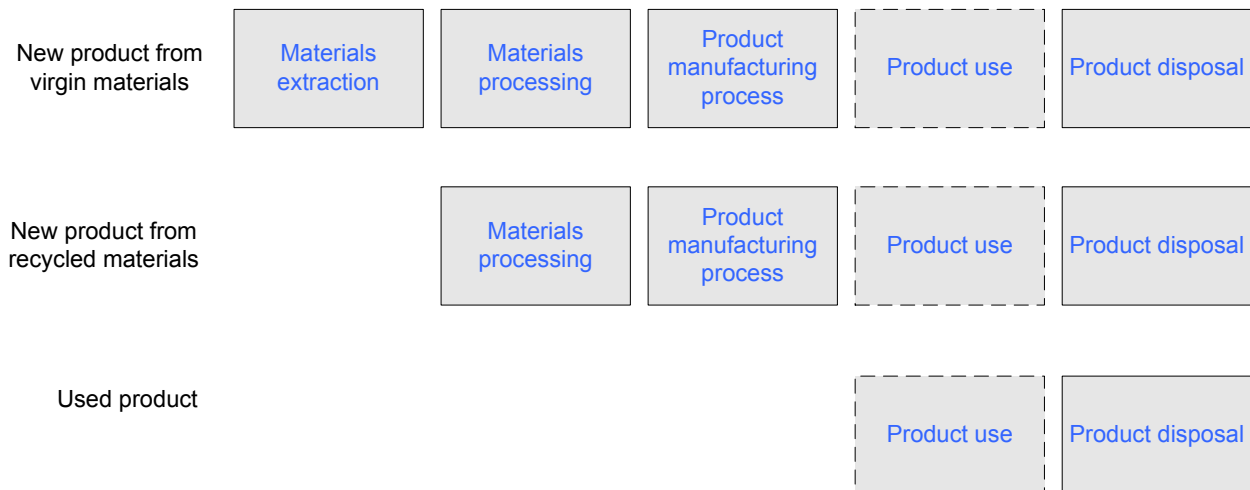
New product from virgin materials

Materials extraction

Materials processing

Product manufacturing process

Product use

Product disposal

New product from recycled materials

Materials processing

Product manufacturing process

Product use

Product disposal

Used product

Product use

Product disposal